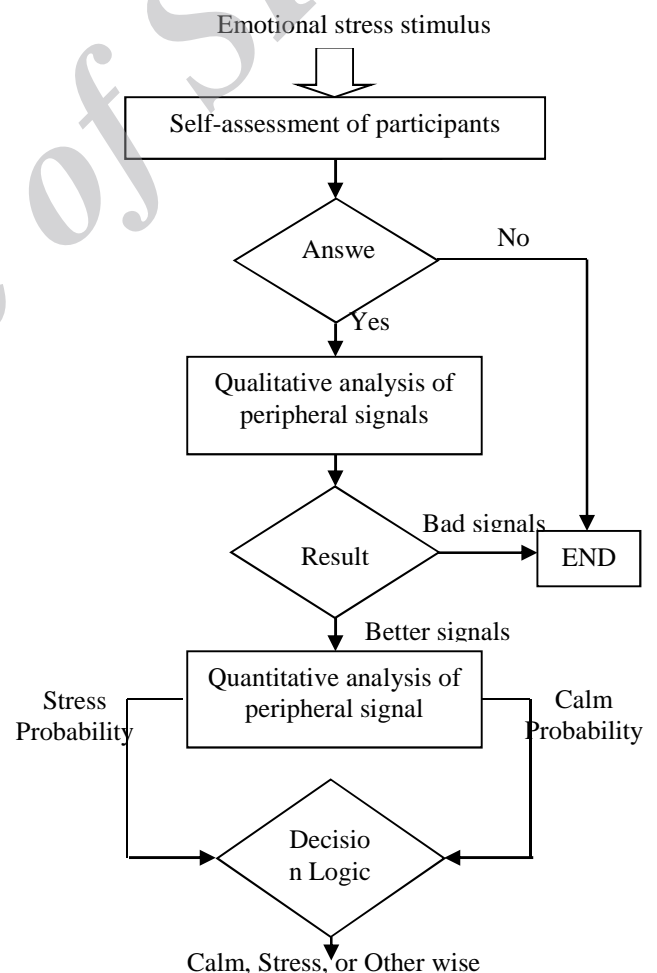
Emotional stress stimulus

Self-assessment of participants

Answe

No

Yes

Qualitative analysis of peripheral signals

Result

Bad signals

END

Better signals

Quantitative analysis of peripheral signal

Stress Probability

Calm Probability

Decisio n Logic

Calm, Stress, or Other wise